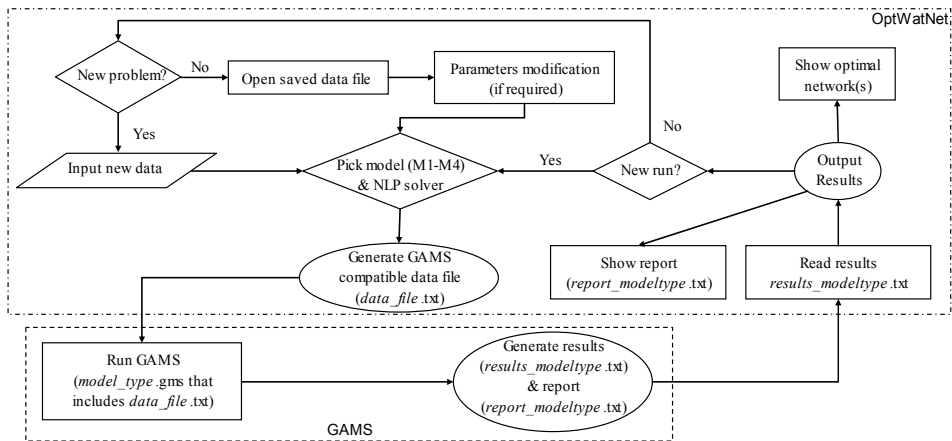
OptWatNet

New problem?

No

Open saved data file

Parameters modification (if required)

Show optimal network(s)

Yes

No

Input new data

Pick model (M1-M4) & NLP solver

Yes

New run?

Output Results

Generate GAMS compatible data file (*data_file* .txt)

Show report (*report_modeltype* .txt)

Read results *results_modeltype* .txt

Run GAMS (*model_type* .gms that includes *data_file* .txt)

Generate results (*results_modeltype* .txt) & report (*report_modeltype* .txt)

GAMS